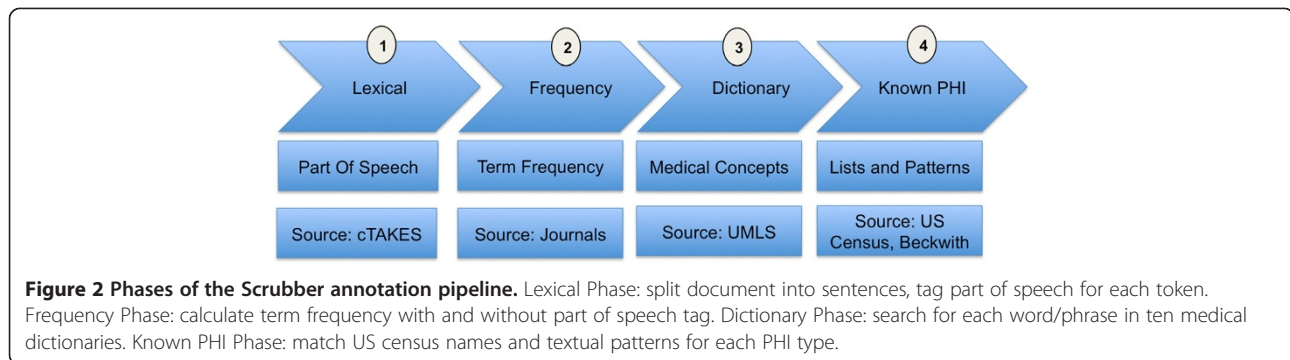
1
Lexical
2
Frequency
3
Dictionary
4
Known PHI

| Part Of Speech | Term Frequency | Medical Concepts | Lists and Patterns |
|---|---|---|---|
| Source: cTAKES | Source: Journals | Source: UMLS | Source: US Census, Beckwith |

**Figure 2 Phases of the Scrubber annotation pipeline.** Lexical Phase: split document into sentences, tag part of speech for each token. Frequency Phase: calculate term frequency with and without part of speech tag. Dictionary Phase: search for each word/phrase in ten medical dictionaries. Known PHI Phase: match US census names and textual patterns for each PHI type.